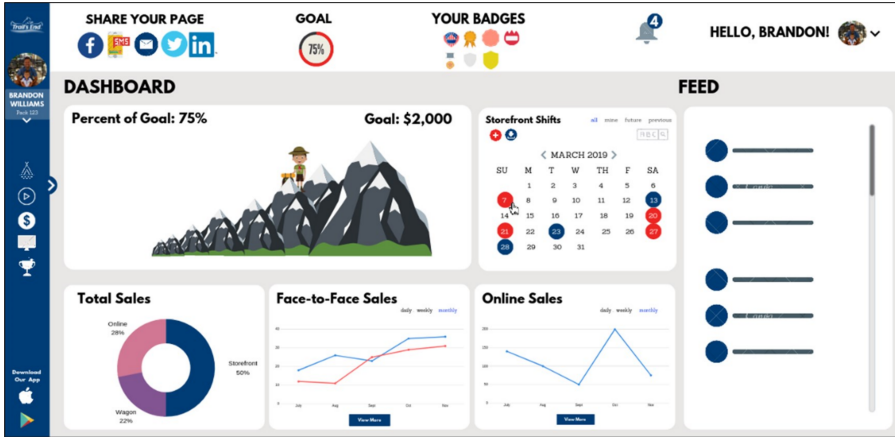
Trail's End

BRANDON WILLIAMS
Pack 123

Download Our App

SHARE YOUR PAGE

SMS

GOAL

75%

YOUR BADGES

4

HELLO, BRANDON!

DASHBOARD

Percent of Goal: 75%

Goal: $2,000

Storefront Shifts

all mine future previous

MARCH 2019

| SU | M | T | W | TH | F | SA |
|---|---|---|---|---|---|---|
| | | | | | 1 | 2 |
| 3 | 4 | 5 | 6 | 7 | 8 | 9 |
| 7 | 8 | 9 | 10 | 11 | 12 | 13 |
| 14 | 15 | 16 | 17 | 18 | 19 | 20 |
| 21 | 22 | 23 | 24 | 25 | 26 | 27 |
| 28 | 29 | 30 | 31 | | | |

FEED

Total Sales

Online 28%

Storefront 50%

Wagon 22%

Face-to-Face Sales

daily weekly monthly

July Aug Sept Oct Nov

View More

Online Sales

daily weekly monthly

July Aug Sept Oct Nov

View More